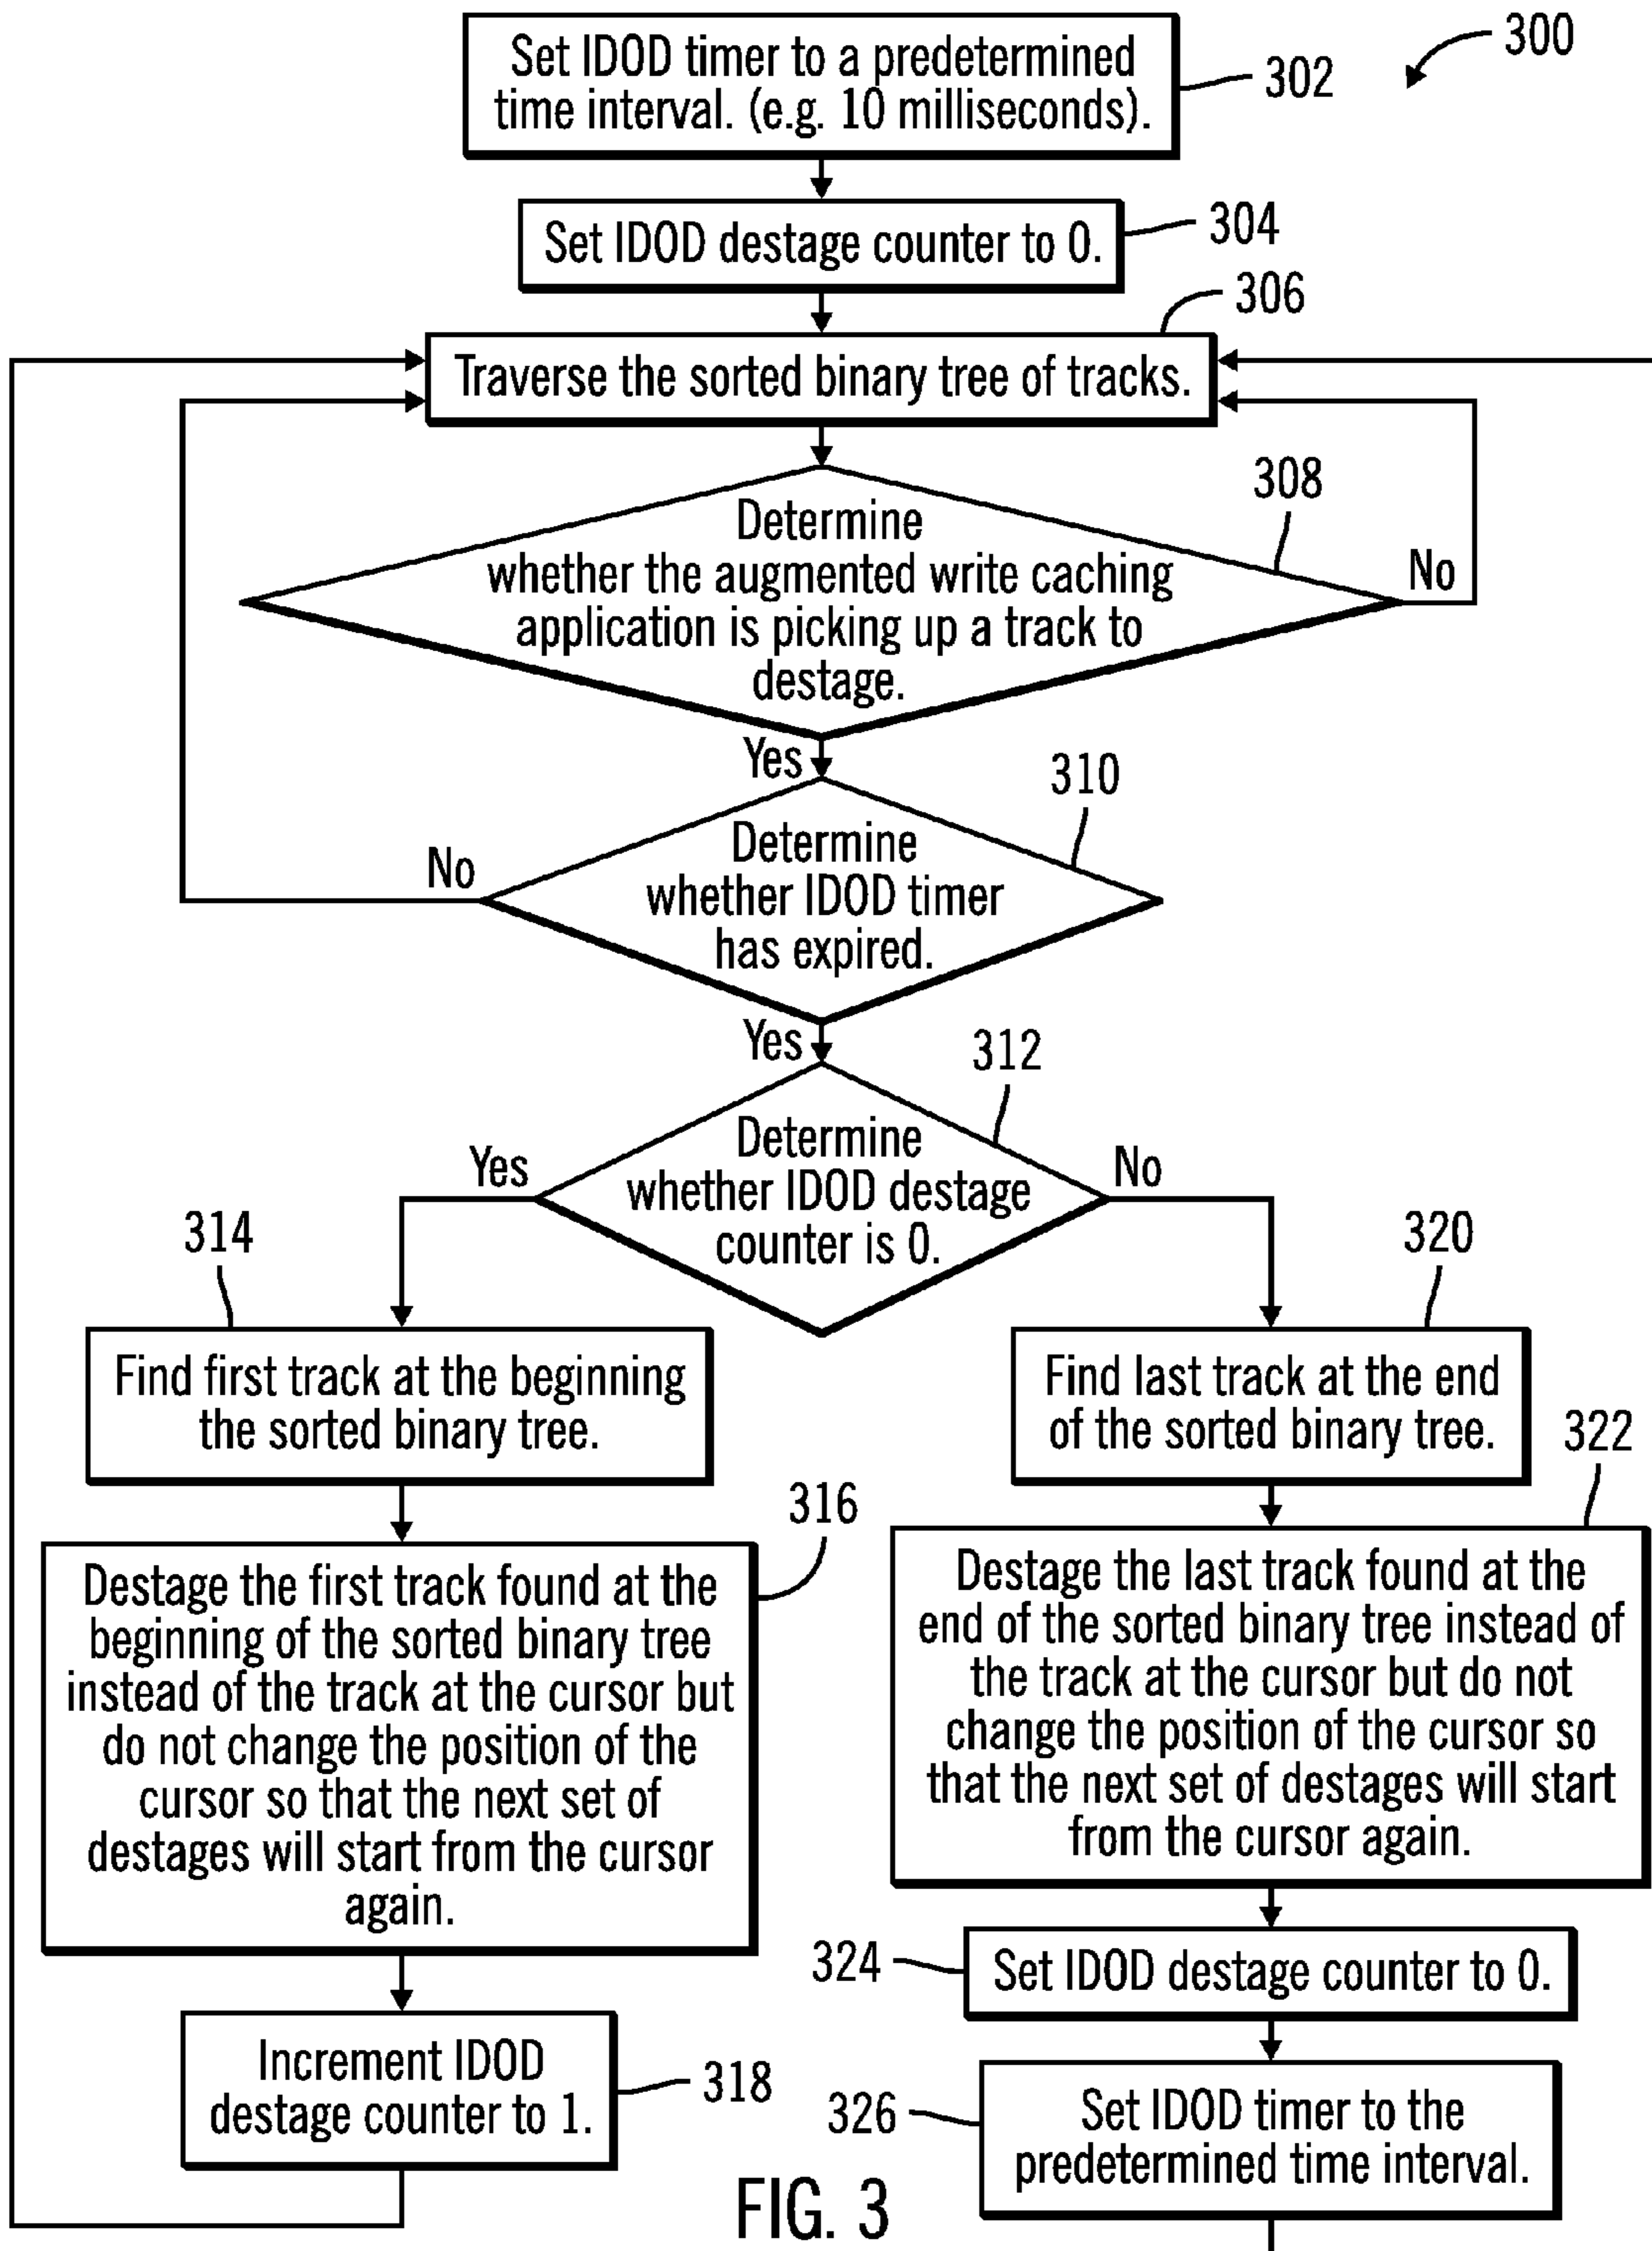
300

Set IDOD timer to a predetermined time interval. (e.g. 10 milliseconds).

302

Set IDOD destage counter to 0.

304

306

Traverse the sorted binary tree of tracks.

308

Determine whether the augmented write caching application is picking up a track to destage.

No

Yes

310

No

Determine whether IDOD timer has expired.

Yes

312

Yes

Determine whether IDOD destage counter is 0.

No

314

320

Find first track at the beginning the sorted binary tree.

Find last track at the end of the sorted binary tree.

322

316

Destage the first track found at the beginning of the sorted binary tree instead of the track at the cursor but do not change the position of the cursor so that the next set of destages will start from the cursor again.

Destage the last track found at the end of the sorted binary tree instead of the track at the cursor but do not change the position of the cursor so that the next set of destages will start from the cursor again.

324

Set IDOD destage counter to 0.

Increment IDOD destage counter to 1.

318

326

Set IDOD timer to the predetermined time interval.

FIG. 3